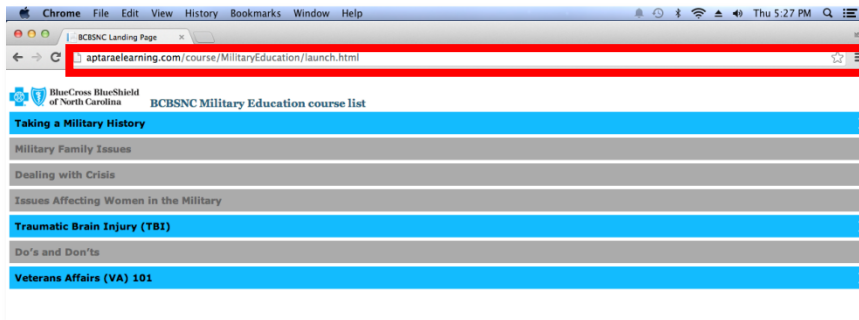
Chrome File Edit View History Bookmarks Window Help

Thu 5:27 PM

BCBSNC Landing Page

aptaraelearning.com/course/MilitaryEducation/launch.html

BlueCross BlueShield of North Carolina

BCBSNC Military Education course list

Taking a Military History

Military Family Issues

Dealing with Crisis

Issues Affecting Women in the Military

Traumatic Brain Injury (TBI)

Do's and Don'ts

Veterans Affairs (VA) 101